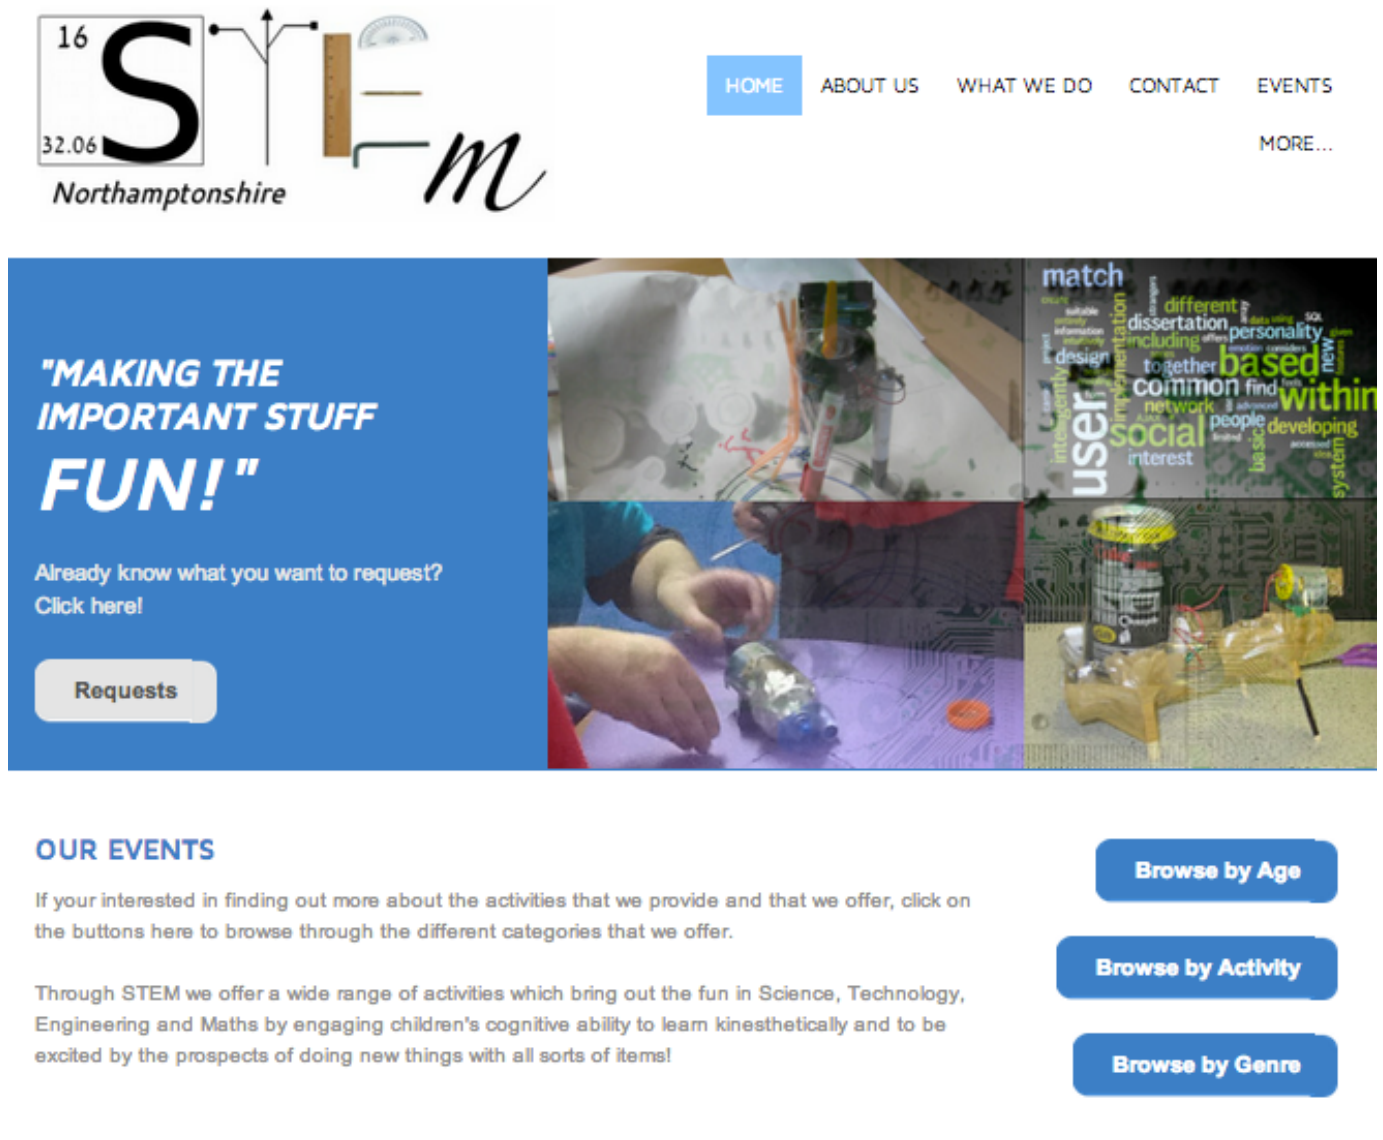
16
S
32.06
Northamptonshire
m

HOME ABOUT US WHAT WE DO CONTACT EVENTS
MORE...

"MAKING THE IMPORTANT STUFF FUN!"

Already know what you want to request? Click here!

Requests

match different dissertation personality including design together based common find within network social people developing interest user implementation basic new system

OUR EVENTS

If your interested in finding out more about the activities that we provide and that we offer, click on the buttons here to browse through the different categories that we offer.

Through STEM we offer a wide range of activities which bring out the fun in Science, Technology, Engineering and Maths by engaging children's cognitive ability to learn kinesthetically and to be excited by the prospects of doing new things with all sorts of items!

Browse by Age

Browse by Activity

Browse by Genre